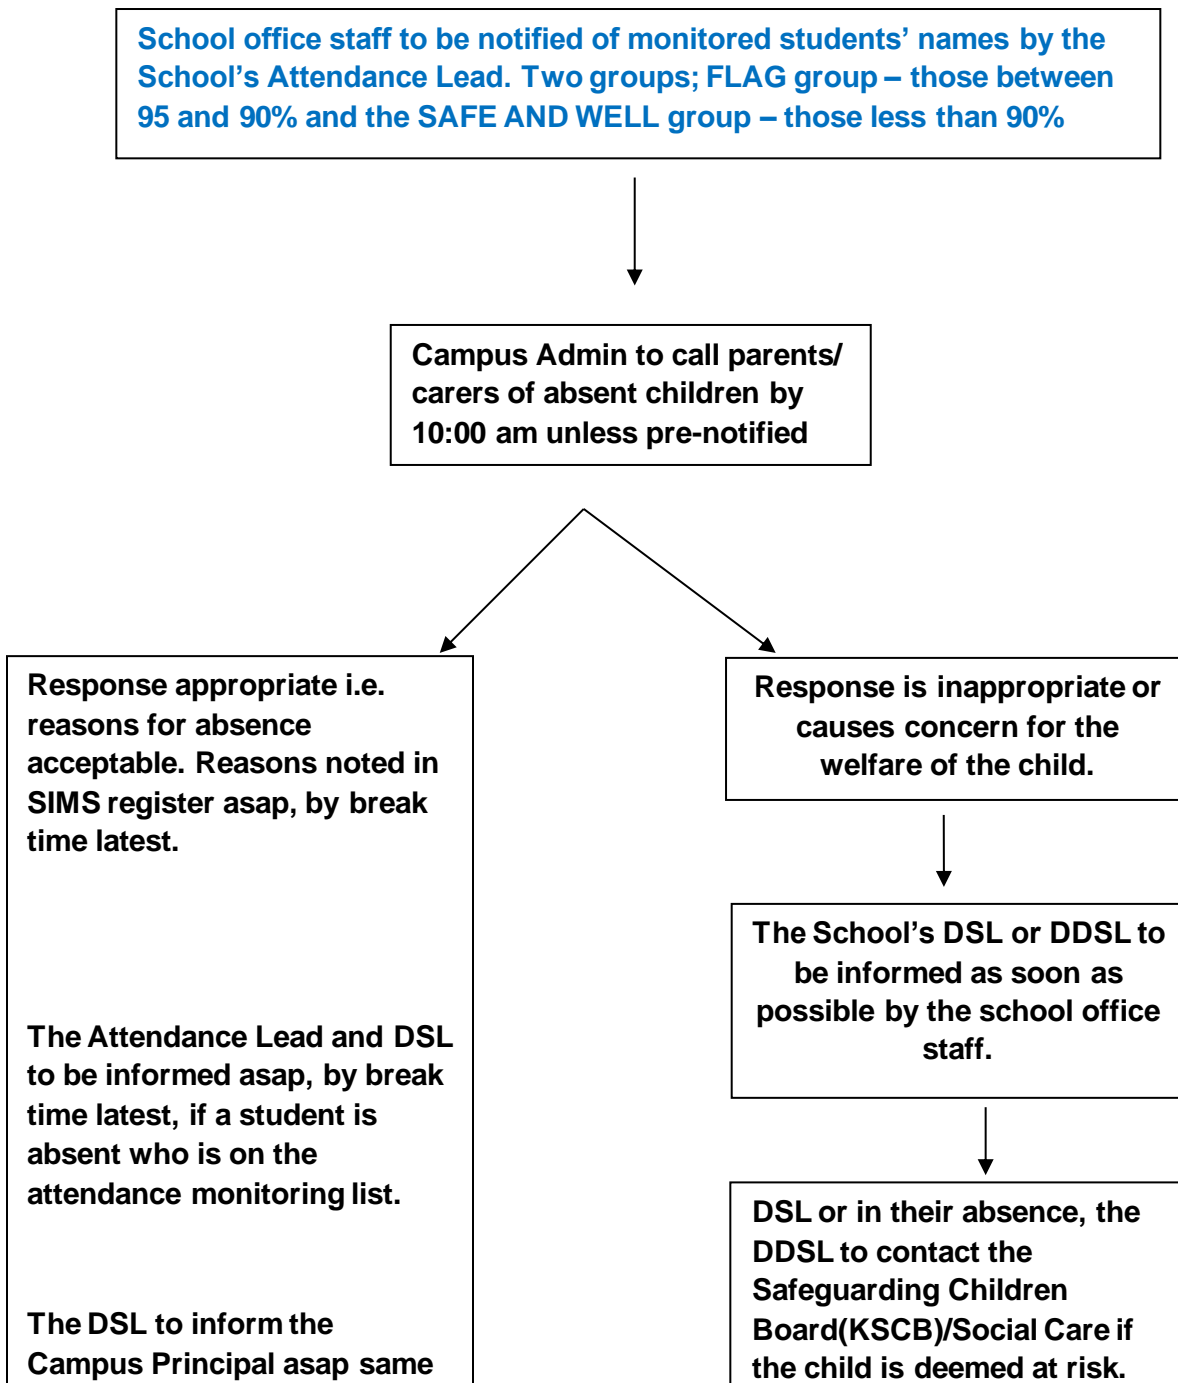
School office staff to be notified of monitored students' names by the School's Attendance Lead. Two groups; FLAG group – those between 95 and 90% and the SAFE AND WELL group – those less than 90%

Campus Admin to call parents/ carers of absent children by 10:00 am unless pre-notified

Response appropriate i.e. reasons for absence acceptable. Reasons noted in SIMS register asap, by break time latest.

The Attendance Lead and DSL to be informed asap, by break time latest, if a student is absent who is on the attendance monitoring list.

The DSL to inform the Campus Principal asap same

Response is inappropriate or causes concern for the welfare of the child.

The School's DSL or DDSL to be informed as soon as possible by the school office staff.

DSL or in their absence, the DDSL to contact the Safeguarding Children Board(KSCB)/Social Care if the child is deemed at risk.